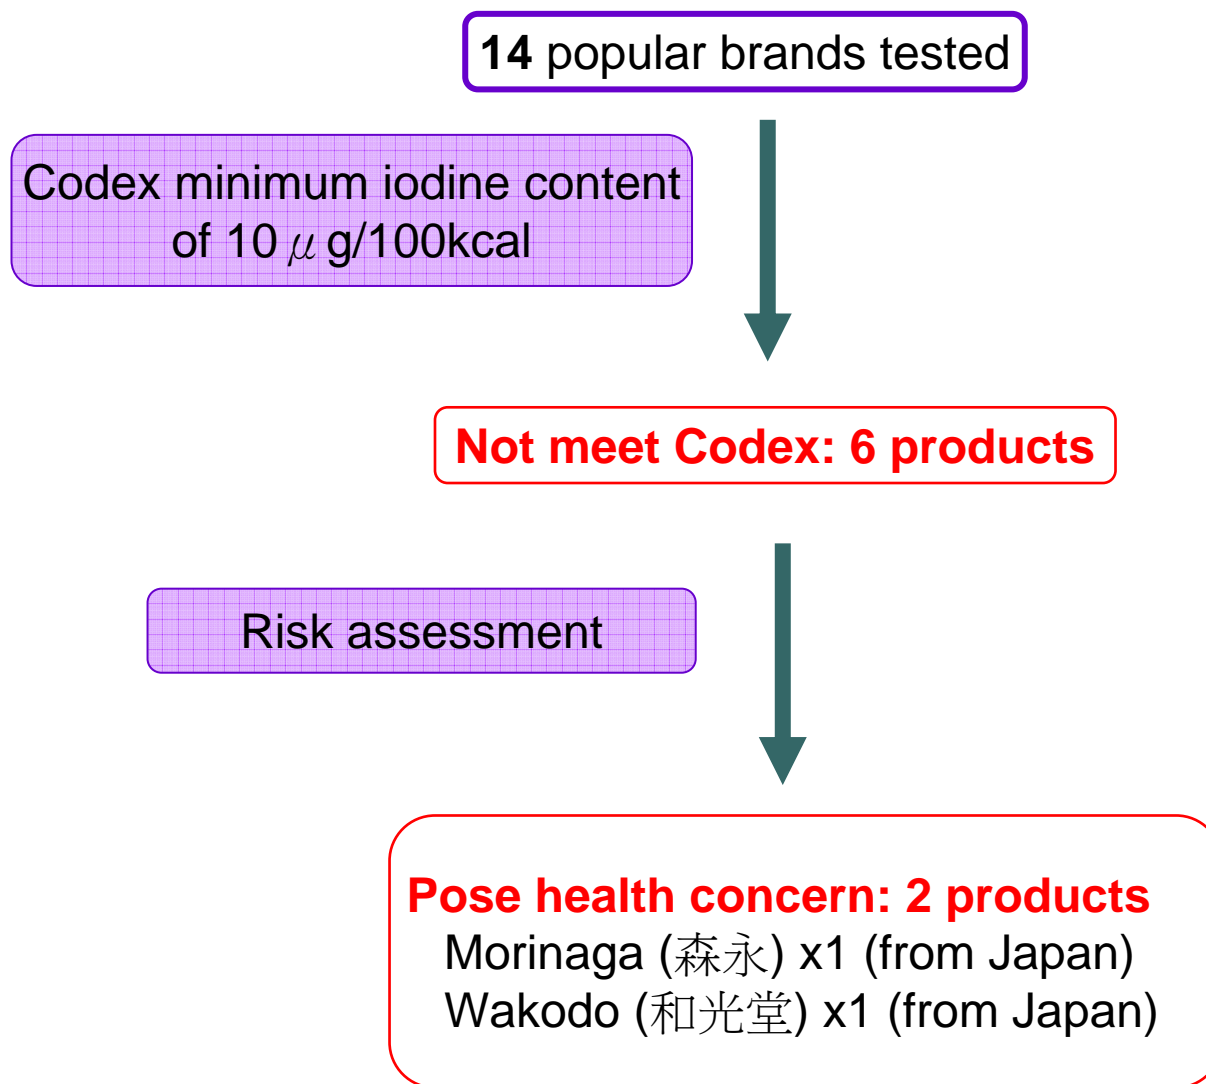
14 popular brands tested

Codex minimum iodine content of 10 $\mu$ g/100kcal

Not meet Codex: 6 products

Risk assessment

Pose health concern: 2 products
Morinaga (森永) x1 (from Japan)
Wakodo (和光堂) x1 (from Japan)